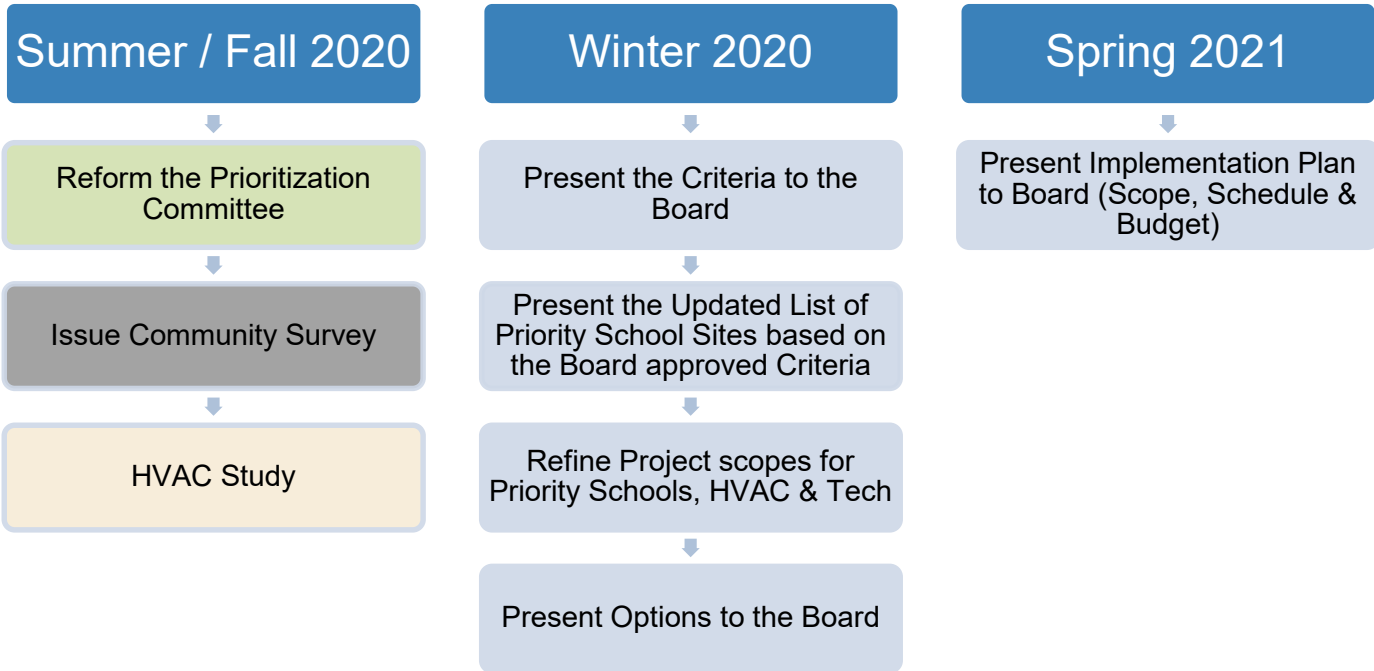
Summer / Fall 2020

Reform the Prioritization Committee

Issue Community Survey

HVAC Study

Winter 2020

Present the Criteria to the Board

Present the Updated List of Priority School Sites based on the Board approved Criteria

Refine Project scopes for Priority Schools, HVAC & Tech

Present Options to the Board

Spring 2021

Present Implementation Plan to Board (Scope, Schedule & Budget)